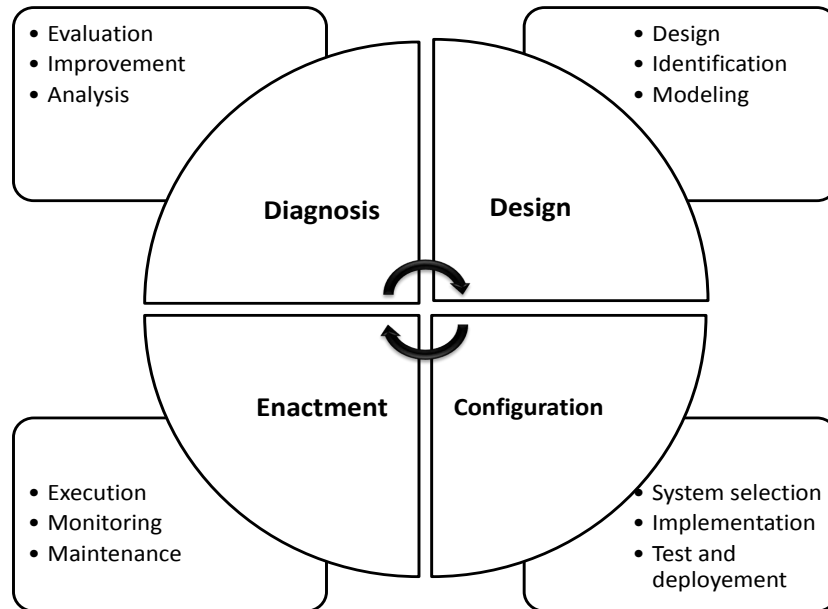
• Evaluation
• Improvement
• Analysis

• Design
• Identification
• Modeling

Diagnosis

Design

Enactment

Configuration

• Execution
• Monitoring
• Maintenance

• System selection
• Implementation
• Test and deployement